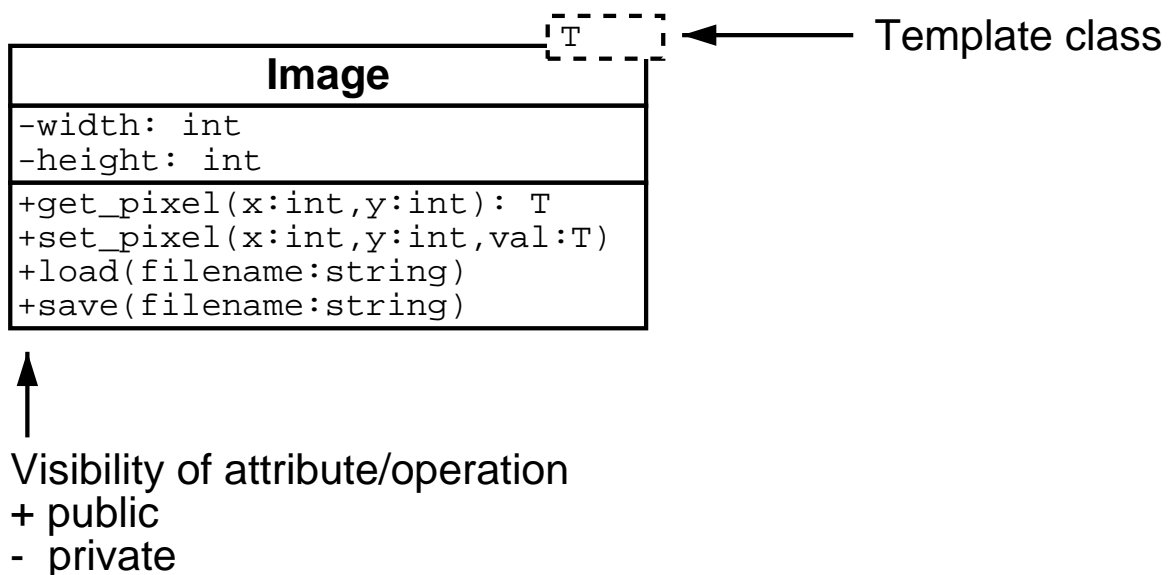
T

Template class

Image

-width: int
-height: int

+get_pixel(x:int,y:int): T
+set_pixel(x:int,y:int,val:T)
+load(filename:string)
+save(filename:string)

Visibility of attribute/operation
+ public
- private